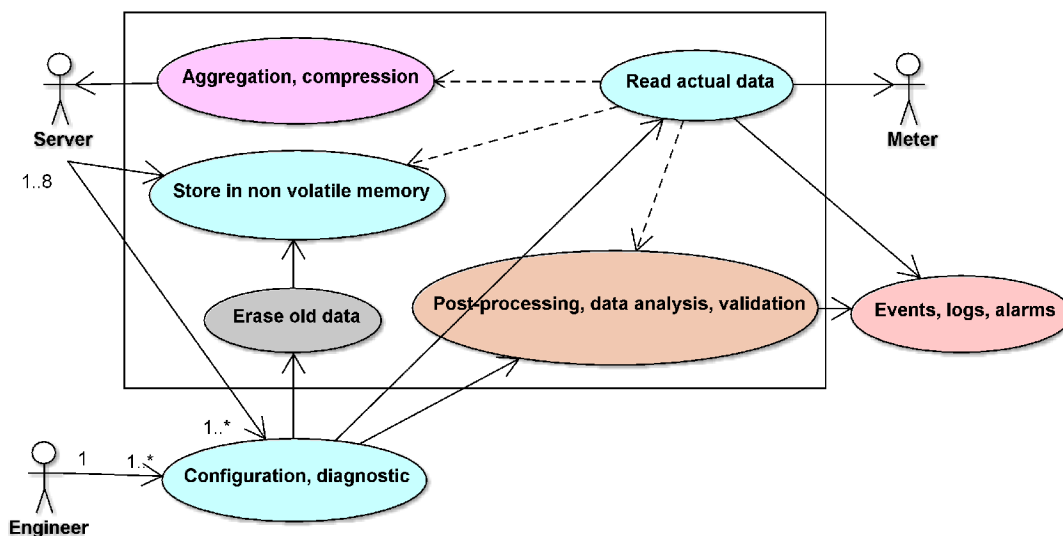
Server

1..8

Aggregation, compression

Read actual data

Meter

Store in non volatile memory

Erase old data

Post-processing, data analysis, validation

Events, logs, alarms

1..*

1

1..*

Configuration, diagnostic

Engineer